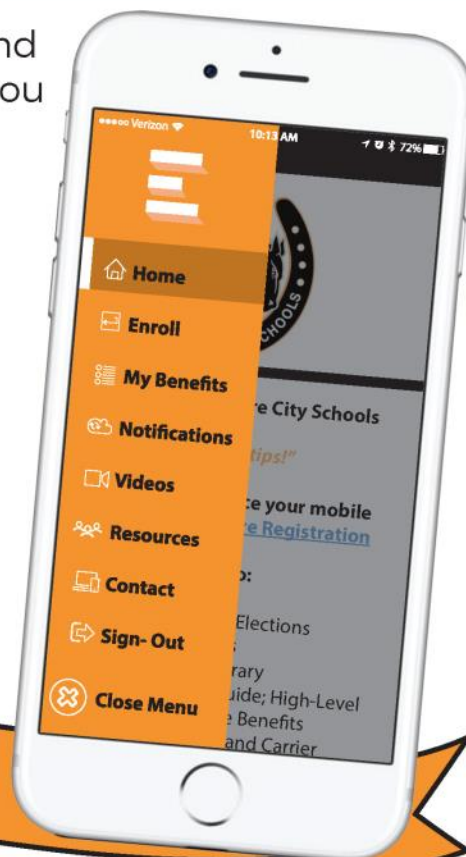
nd
ou

Verizon
10:13 AM
72%

Home
Enroll
My Benefits
Notifications
Videos
Resources
Contact
Sign- Out
Close Menu

SCHOOLS
e City Schools
tips!"
ce your mobile
e Registration
o:
Elections
rary
uide; High-Level
e Benefits
and Carrier